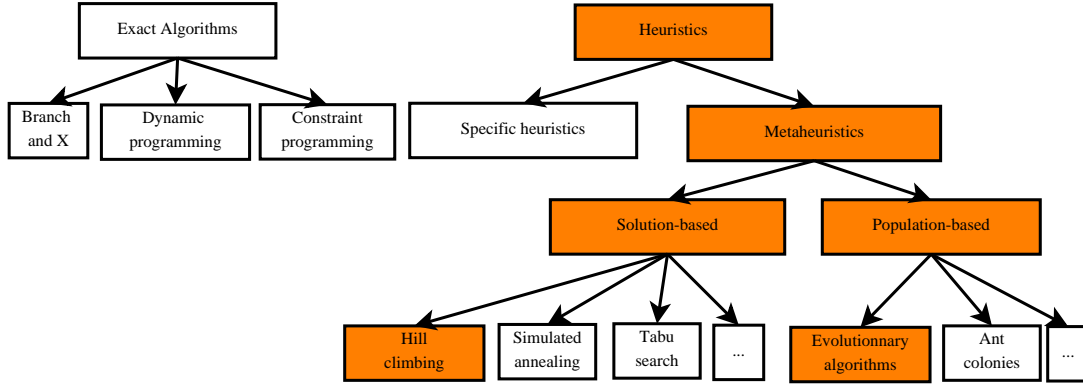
Exact Algorithms

Branch and X

Dynamic programming

Constraint programming

Heuristics

Specific heuristics

Metaheuristics

Solution-based

Population-based

Hill climbing

Simulated annealing

Tabu search

...

Evolutionnary algorithms

Ant colonies

...